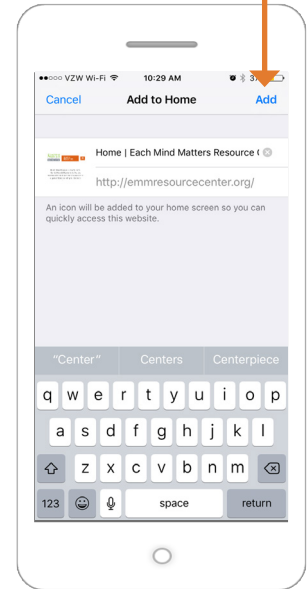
●●○○○ VZW Wi-Fi 10:29 AM 3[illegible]

Cancel Add to Home Add

Home | Each Mind Matters Resource (

http://emmresourcecenter.org/

An icon will be added to your home screen so you can quickly access this website.

"Center" Centers Centerpiece

q w e r t y u i o p

a s d f g h j k l

z x c v b n m

123 space return